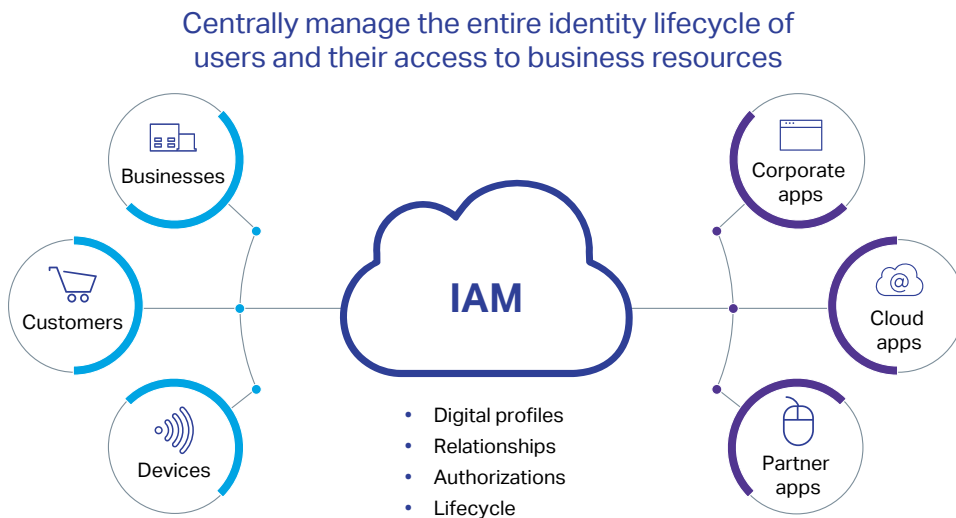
Centrally manage the entire identity lifecycle of users and their access to business resources

Businesses

Customers

Devices

IAM

- Digital profiles
- Relationships
- Authorizations
- Lifecycle

Corporate apps

@

Cloud apps

Partner apps